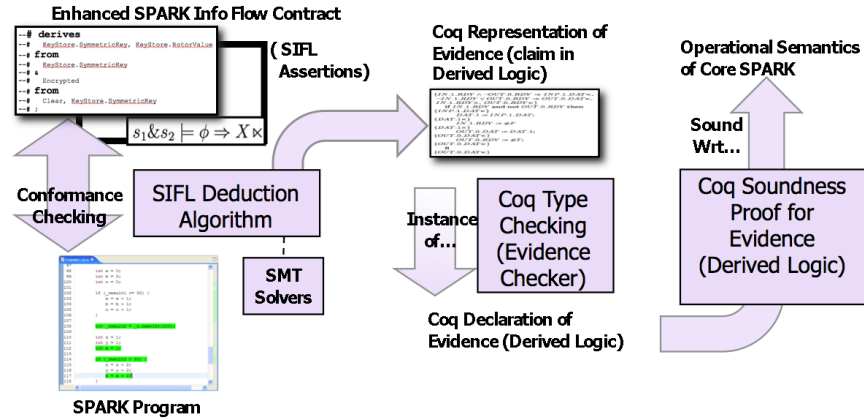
Enhanced SPARK Info Flow Contract

--# derives
--# KeyStore.SymmetricKey, KeyStore.RotorValue
--# from
--# KeyStore.SymmetricKey
--# &
--# Encrypted
--# from
--# Clear, KeyStore.SymmetricKey
--# ;

( SIFL Assertions)

$s_1 \& s_2 \models \phi \Rightarrow X \ltimes$

Conformance Checking

SIFL Deduction Algorithm

SMT Solvers

SPARK Program

Coq Representation of Evidence (claim in Derived Logic)

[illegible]

Instance of…

Coq Type Checking (Evidence Checker)

Coq Declaration of Evidence (Derived Logic)

Operational Semantics of Core SPARK

Sound Wrt…

Coq Soundness Proof for Evidence (Derived Logic)